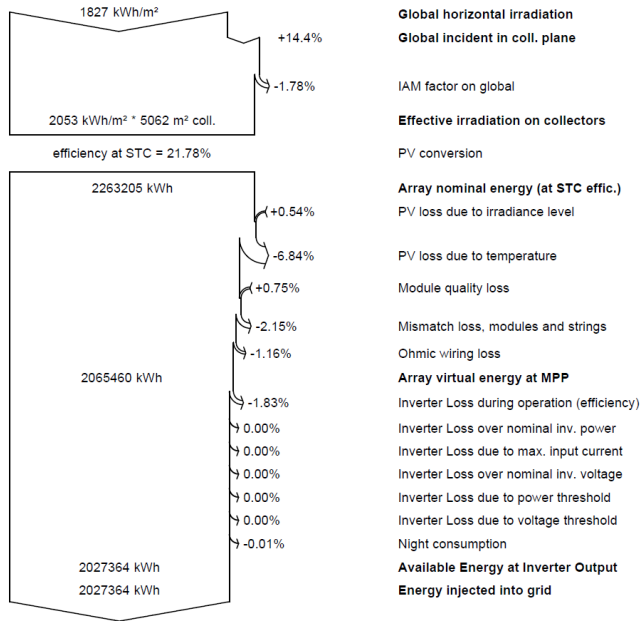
1827 kWh/m² Global horizontal irradiation

+14.4% Global incident in coll. plane

-1.78% IAM factor on global

2053 kWh/m² * 5062 m² coll. Effective irradiation on collectors

efficiency at STC = 21.78% PV conversion

2263205 kWh Array nominal energy (at STC effic.)

+0.54% PV loss due to irradiance level

-6.84% PV loss due to temperature

+0.75% Module quality loss

-2.15% Mismatch loss, modules and strings

-1.16% Ohmic wiring loss

2065460 kWh Array virtual energy at MPP

-1.83% Inverter Loss during operation (efficiency)

0.00% Inverter Loss over nominal inv. power

0.00% Inverter Loss due to max. input current

0.00% Inverter Loss over nominal inv. voltage

0.00% Inverter Loss due to power threshold

0.00% Inverter Loss due to voltage threshold

-0.01% Night consumption

2027364 kWh Available Energy at Inverter Output

2027364 kWh Energy injected into grid